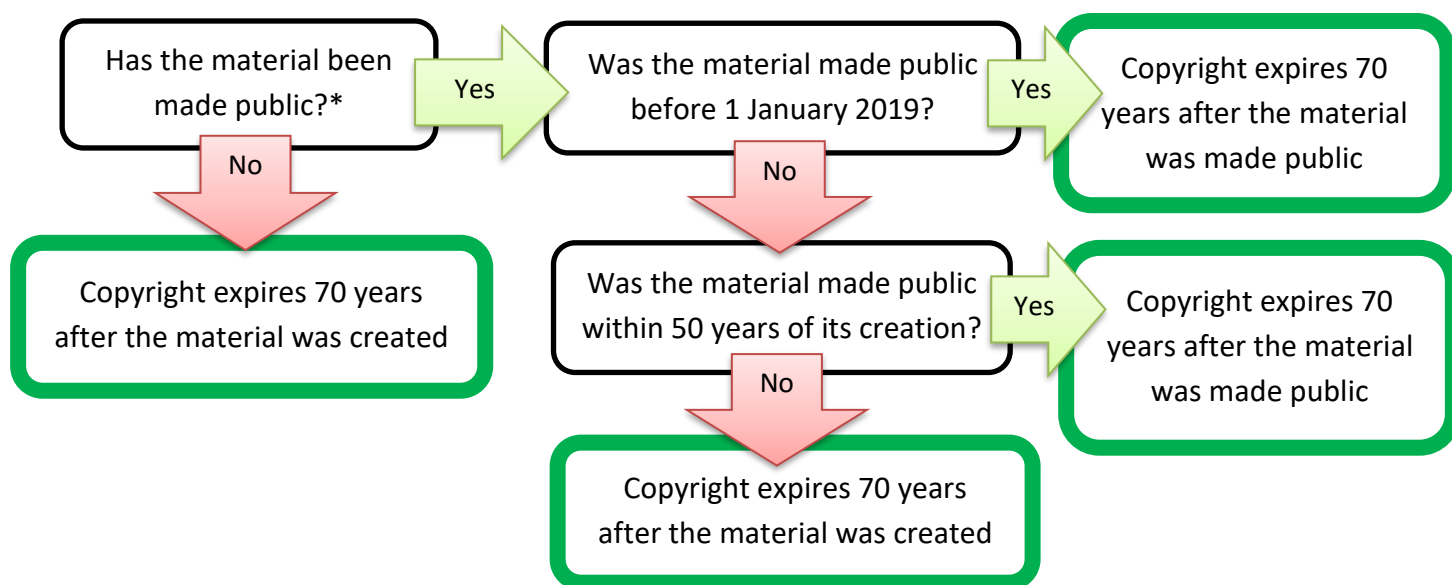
Has the material been made public?*

Yes

Was the material made public before 1 January 2019?

Yes

Copyright expires 70 years after the material was made public

No

Copyright expires 70 years after the material was created

No

Was the material made public within 50 years of its creation?

Yes

Copyright expires 70 years after the material was made public

No

Copyright expires 70 years after the material was created